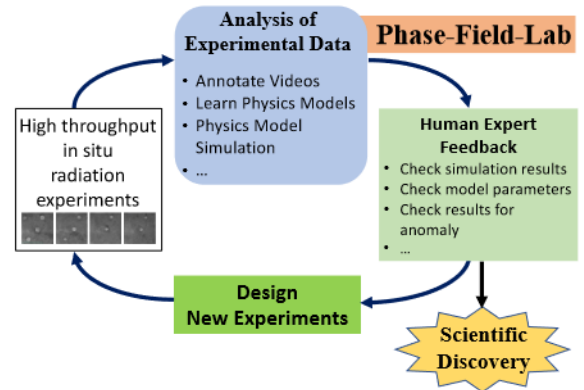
Analysis of Experimental Data

- Annotate Videos
- Learn Physics Models
- Physics Model Simulation
- ...

Phase-Field-Lab

High throughput in situ radiation experiments

Human Expert Feedback

- Check simulation results
- Check model parameters
- Check results for anomaly
- ...

Design New Experiments

Scientific Discovery